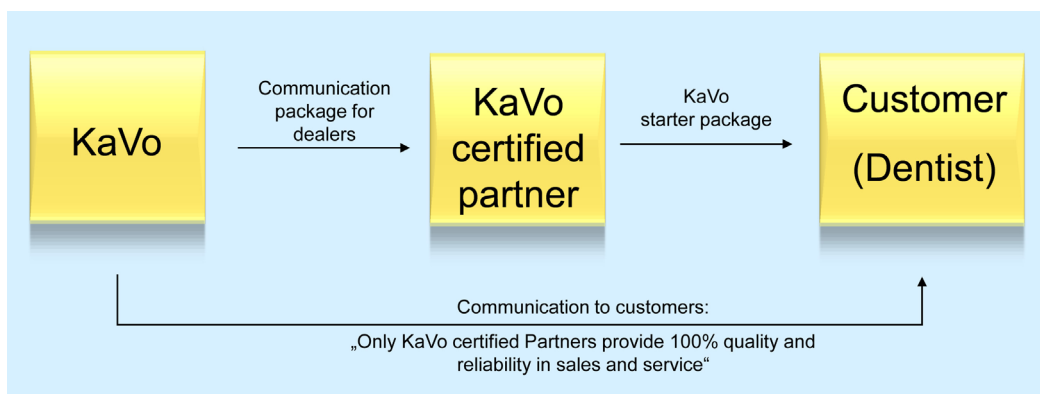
KaVo

Communication package for dealers

KaVo certified partner

KaVo starter package

Customer (Dentist)

Communication to customers:

„Only KaVo certified Partners provide 100% quality and reliability in sales and service“